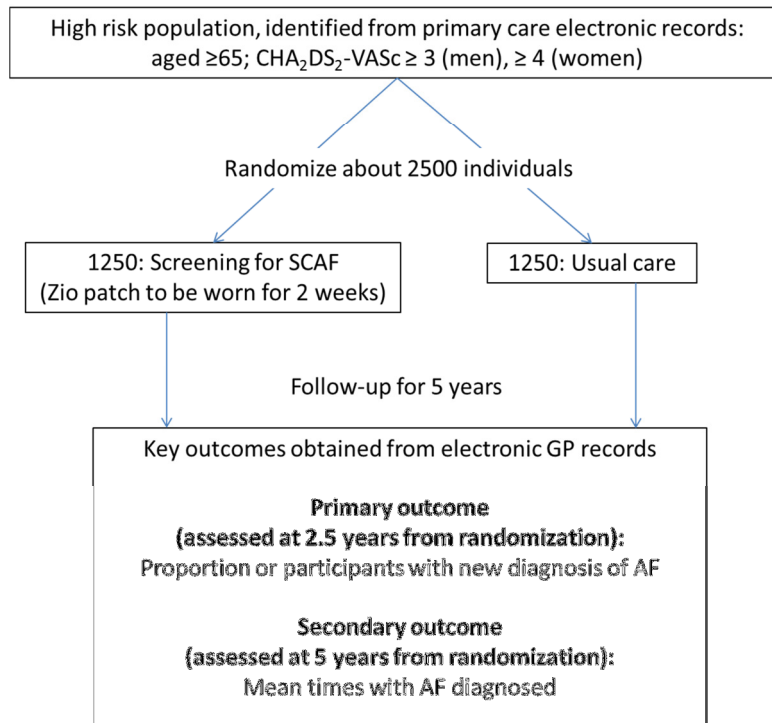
High risk population, identified from primary care electronic records: aged ≥65; $CHA_2DS_2$-VASc ≥ 3 (men), ≥ 4 (women)

Randomize about 2500 individuals

1250: Screening for SCAF (Zio patch to be worn for 2 weeks)

1250: Usual care

Follow-up for 5 years

Key outcomes obtained from electronic GP records

Primary outcome (assessed at 2.5 years from randomization): Proportion or participants with new diagnosis of AF

Secondary outcome (assessed at 5 years from randomization): Mean times with AF diagnosed